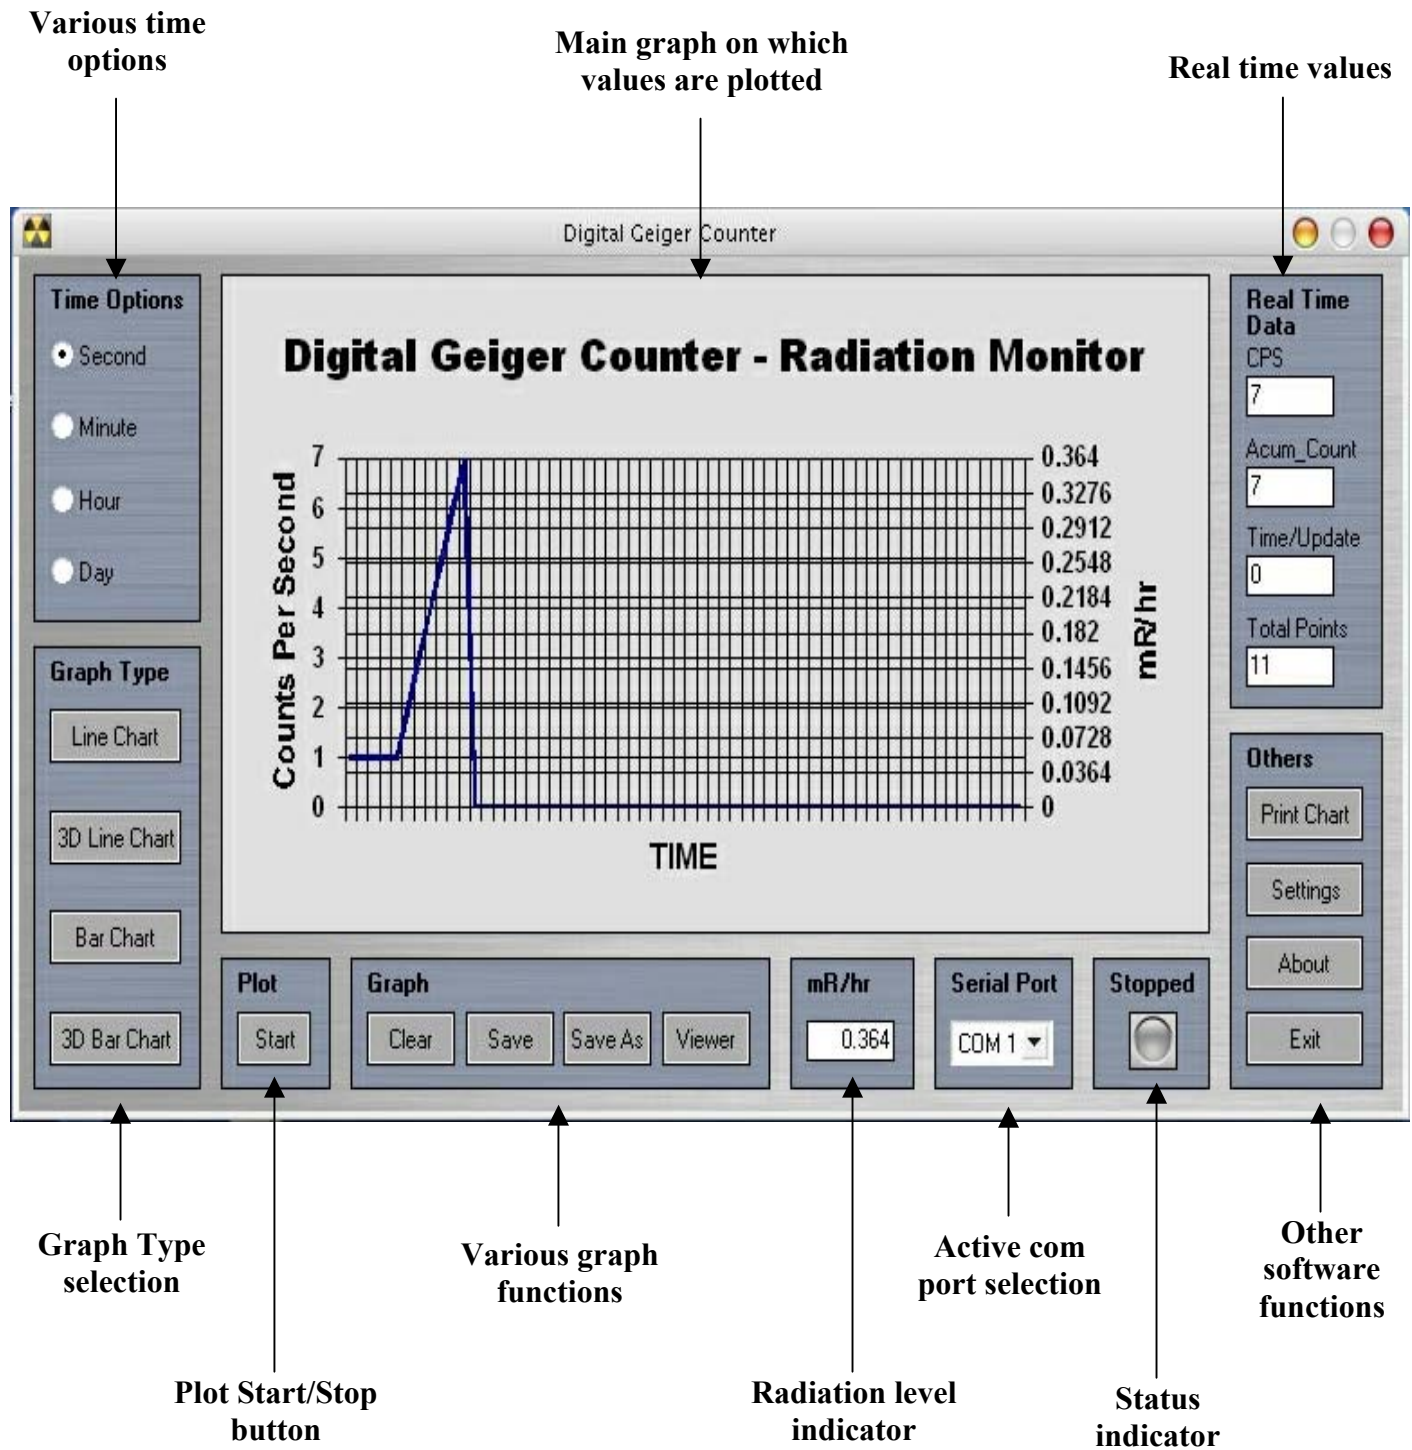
Various time options

Main graph on which values are plotted

Real time values

Digital Geiger Counter

Time Options

Second

Minute

Hour

Day

Digital Geiger Counter - Radiation Monitor

Counts Per Second

7
6
5
4
3
2
1
0

0.364
0.3276
0.2912
0.2548
0.2184
0.182
0.1456
0.1092
0.0728
0.0364
0

mR/hr

TIME

Real Time Data

CPS

7

Acum_Count

7

Time/Update

0

Total Points

11

Graph Type

Line Chart

3D Line Chart

Bar Chart

3D Bar Chart

Others

Print Chart

Settings

About

Exit

Plot

Start

Graph

Clear

Save

Save As

Viewer

mR/hr

0.364

Serial Port

COM 1

Stopped

Graph Type selection

Various graph functions

Active com port selection

Other software functions

Plot Start/Stop button

Radiation level indicator

Status indicator